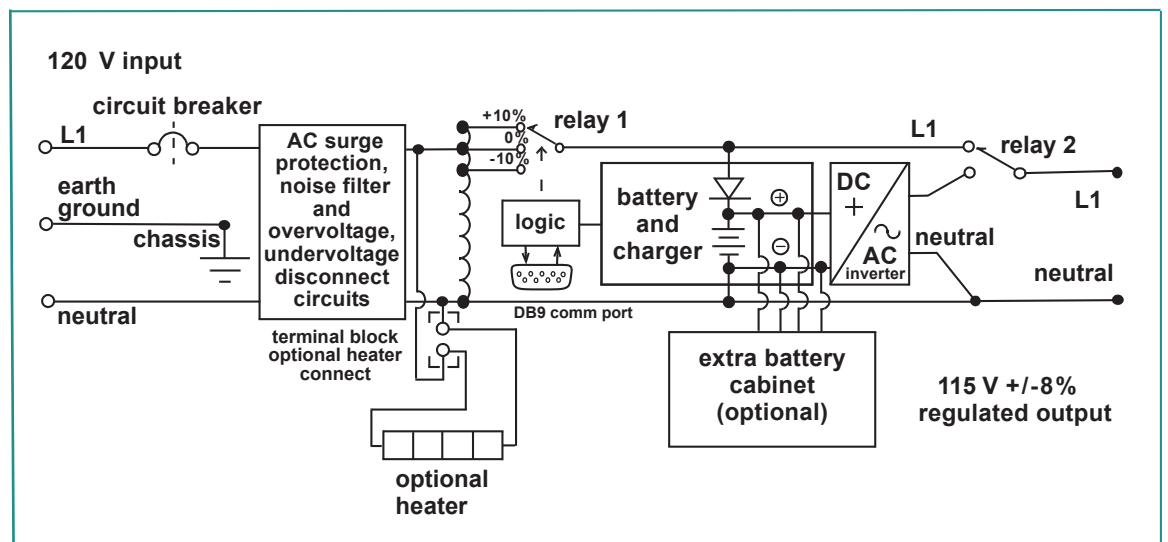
120 V input

circuit breaker

L1

earth ground

chassis

neutral

AC surge protection, noise filter and overvoltage, undervoltage disconnect circuits

terminal block optional heater connect

optional heater

+10%
0%
-10%

relay 1

logic

DB9 comm port

battery and charger

⊕
⊖

DC
+
~
AC
inverter

extra battery cabinet (optional)

L1

relay 2

L1

neutral

neutral

115 V +/-8% regulated output